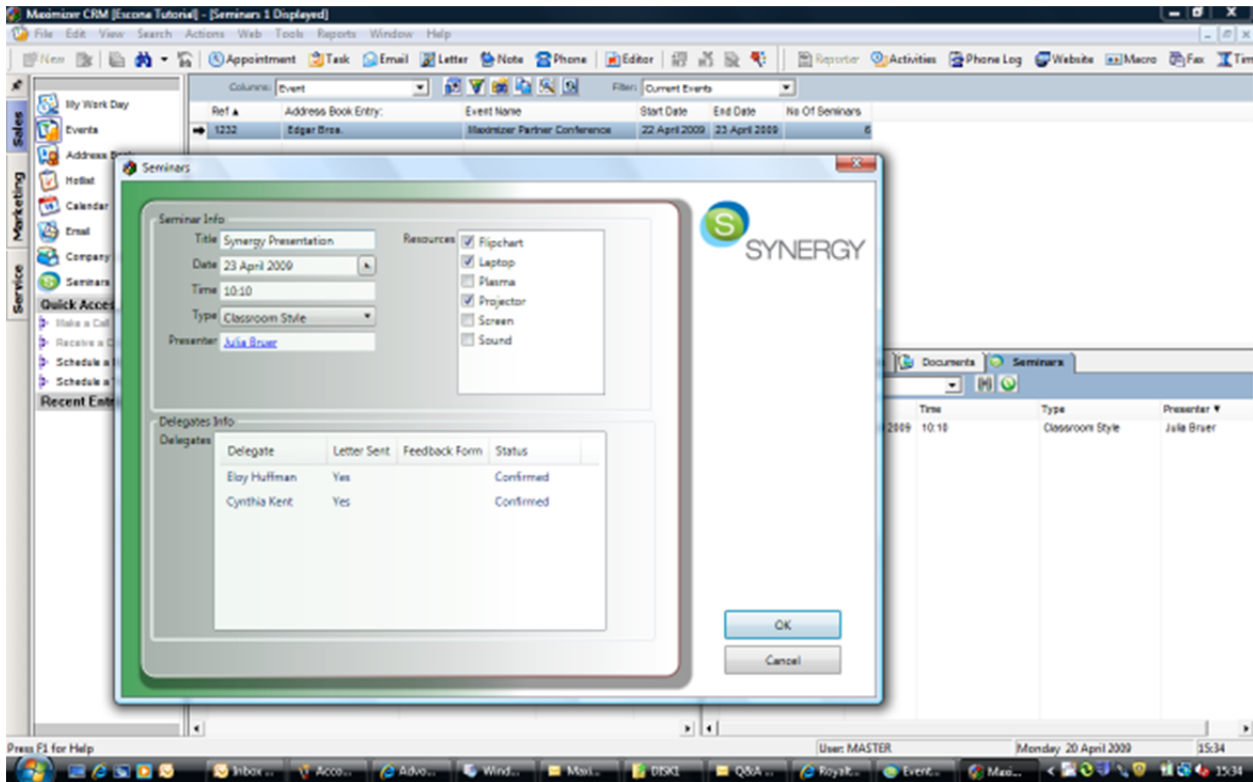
Maximizer CRM [Escona Tutorial] - [Seminars 1 Displayed]

File Edit View Search Actions Web Tools Reports Window Help

New Appointment Task Email Letter Note Phone Editor Reporter Activities Phone Log Website Macro Fax Tim

Sales Marketing Service

My Work Day
Events
Address Book
Hotlist
Calendar
Email
Company
Seminars

Quick Access
Make a Call
Receive a C
Schedule a
Schedule a

Recent Entr

Columns: Event Filter: Current Events

| Ref ▲ | Address Book Entry: | Event Name | Start Date | End Date | No Of Seminars |
|---|---|---|---|---|---|
| 1232 | Edgar Bros. | Maximizer Partner Conference | 22 April 2009 | 23 April 2009 | 6 |

Seminars

Seminar Info

Title Synergy Presentation
Date 23 April 2009
Time 10:10
Type Classroom Style
Presenter Julia Bruer

Resources
Flipchart
Laptop
Plasma
Projector
Screen
Sound

SYNERGY

Delegates Info

Delegates

| Delegate | Letter Sent | Feedback Form | Status |
|---|---|---|---|
| Eloy Huffman | Yes | | Confirmed |
| Cynthia Kent | Yes | | Confirmed |

OK
Cancel

Documents Seminars

| | Time | Type | Presenter ▼ |
|---|---|---|---|
| 2009 | 10:10 | Classroom Style | Julia Bruer |

Press F1 for Help
User: MASTER
Monday 20 April 2009
15:34

Inbox ... Acco... Advo... Wind... Maxi... DISK1 Q&A ... Royalt... Event... Maxi... 15:34